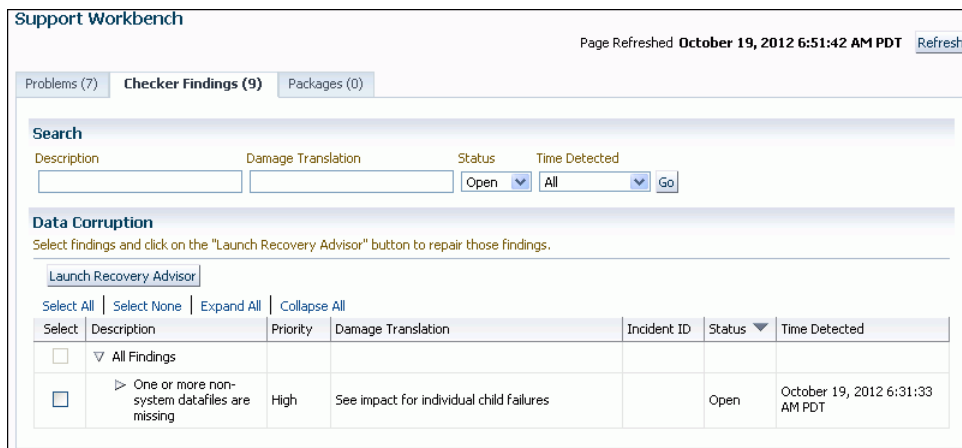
Support Workbench

Page Refreshed **October 19, 2012 6:51:42 AM PDT** Refresh

Problems (7) | Checker Findings (9) | Packages (0)

Search

Description | Damage Translation | Status | Time Detected

Open | All | Go

Data Corruption

Select findings and click on the "Launch Recovery Advisor" button to repair those findings.

Launch Recovery Advisor

Select All | Select None | Expand All | Collapse All

| Select | Description | Priority | Damage Translation | Incident ID | Status | Time Detected |
|---|---|---|---|---|---|---|
| | ▽ All Findings | | | | | |
| | ▷ One or more non-system datafiles are missing | High | See impact for individual child failures | | Open | October 19, 2012 6:31:33 AM PDT |